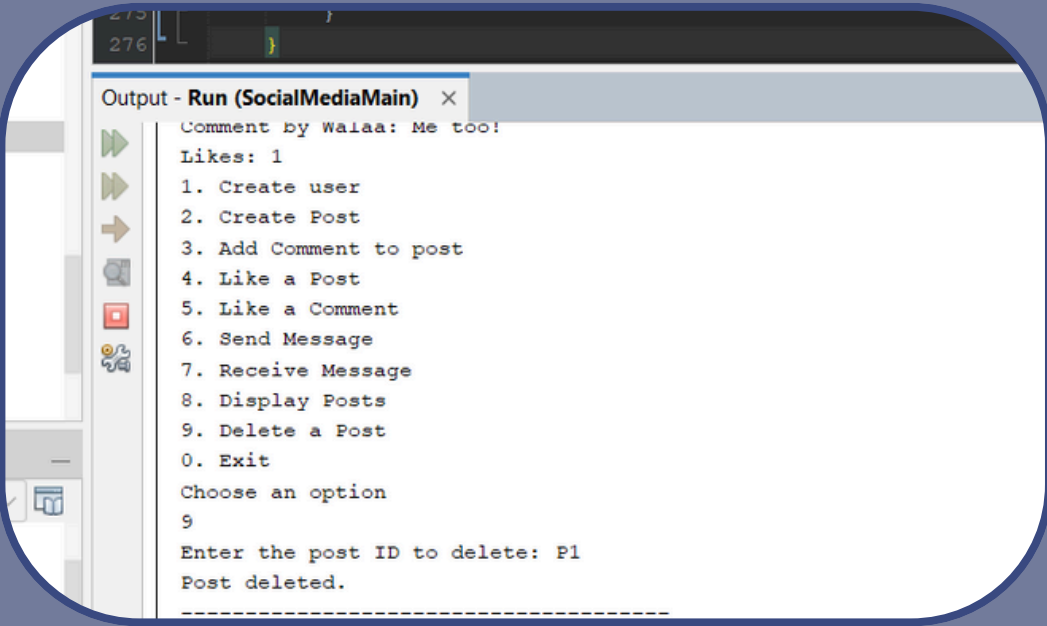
275 }
276 }

Output - Run (SocialMediaMain) ×

Comment by Walaa: Me too!
Likes: 1
1. Create user
2. Create Post
3. Add Comment to post
4. Like a Post
5. Like a Comment
6. Send Message
7. Receive Message
8. Display Posts
9. Delete a Post
0. Exit
Choose an option
9
Enter the post ID to delete: P1
Post deleted.
------------------------------------